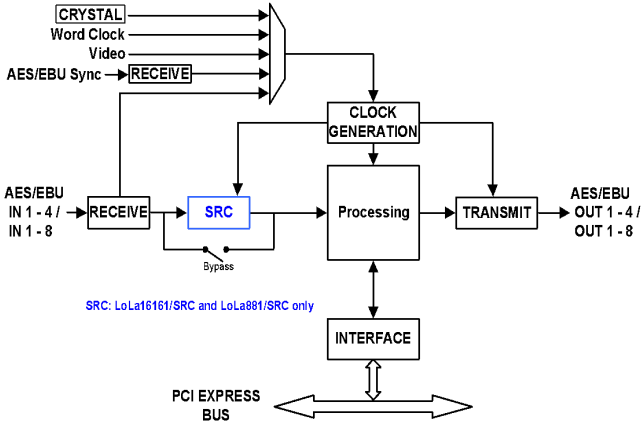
CRYSTAL
Word Clock
Video
AES/EBU Sync
RECEIVE

CLOCK GENERATION

AES/EBU IN 1 - 4 / IN 1 - 8
RECEIVE
SRC
Bypass
Processing
TRANSMIT
AES/EBU OUT 1 - 4 / OUT 1 - 8

SRC: LoLa16161/SRC and LoLa881/SRC only

INTERFACE

PCI EXPRESS BUS